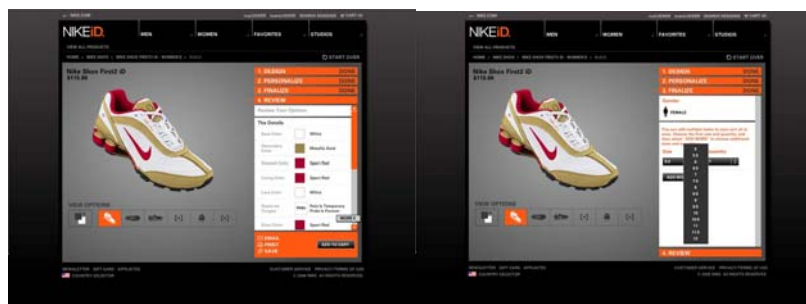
NIKE.COM

NIKEiD. MEN WOMEN FAVORITES STUDIOS

VIEW ALL PRODUCTS

START OVER

Nike Shox First2 iD
$110.00

1. DESIGN DONE
2. PERSONALIZE DONE
3. FINALIZE DONE
4. REVIEW

Review Your Options

The Details

White
Metallic Gold
Sport Red
Sport Red
White
Sport Red

VIEW OPTIONS

EMAIL
PRINT
SAVE

ADD TO CART

NEWSLETTER GIFT CARD AFFILIATES
COUNTRY SELECTOR

CUSTOMER SERVICE PRIVACY TERMS OF USE
© 2006 NIKE. ALL RIGHTS RESERVED.

NIKE.COM

NIKEiD. MEN WOMEN FAVORITES STUDIOS

VIEW ALL PRODUCTS

START OVER

Nike Shox First2 iD
$110.00

1. DESIGN DONE
2. PERSONALIZE DONE
3. FINALIZE DONE

Gender

FEMALE

Size

5
5.5
6
6.5
7
7.5
8
8.5
9
9.5
10
10.5
11
11.5
12

4. REVIEW

VIEW OPTIONS

NEWSLETTER GIFT CARD AFFILIATES
COUNTRY SELECTOR

CUSTOMER SERVICE PRIVACY TERMS OF USE
© 2006 NIKE. ALL RIGHTS RESERVED.